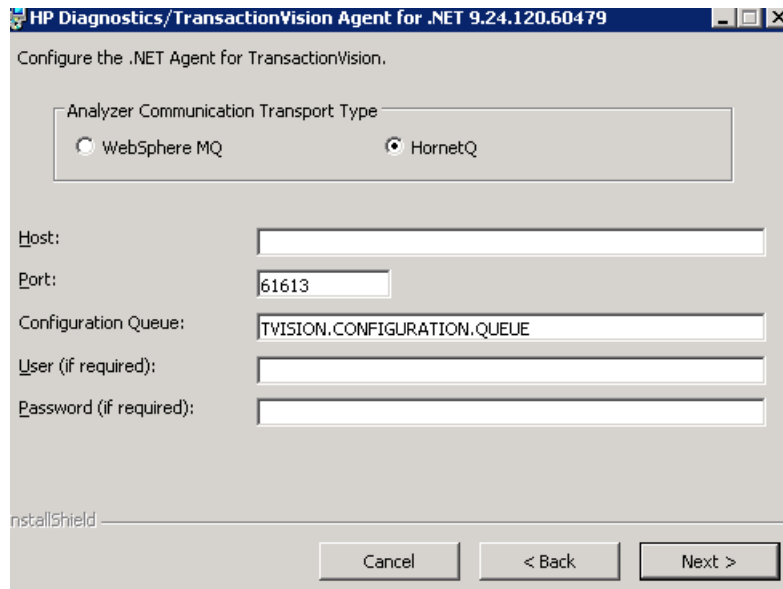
HP Diagnostics/TransactionVision Agent for .NET 9.24.120.60479

Configure the .NET Agent for TransactionVision.

Analyzer Communication Transport Type

WebSphere MQ

HornetQ

Host:

Port:

61613

Configuration Queue:

TVISION.CONFIGURATION.QUEUE

User (if required):

Password (if required):

nstallShield

Cancel

< Back

Next >